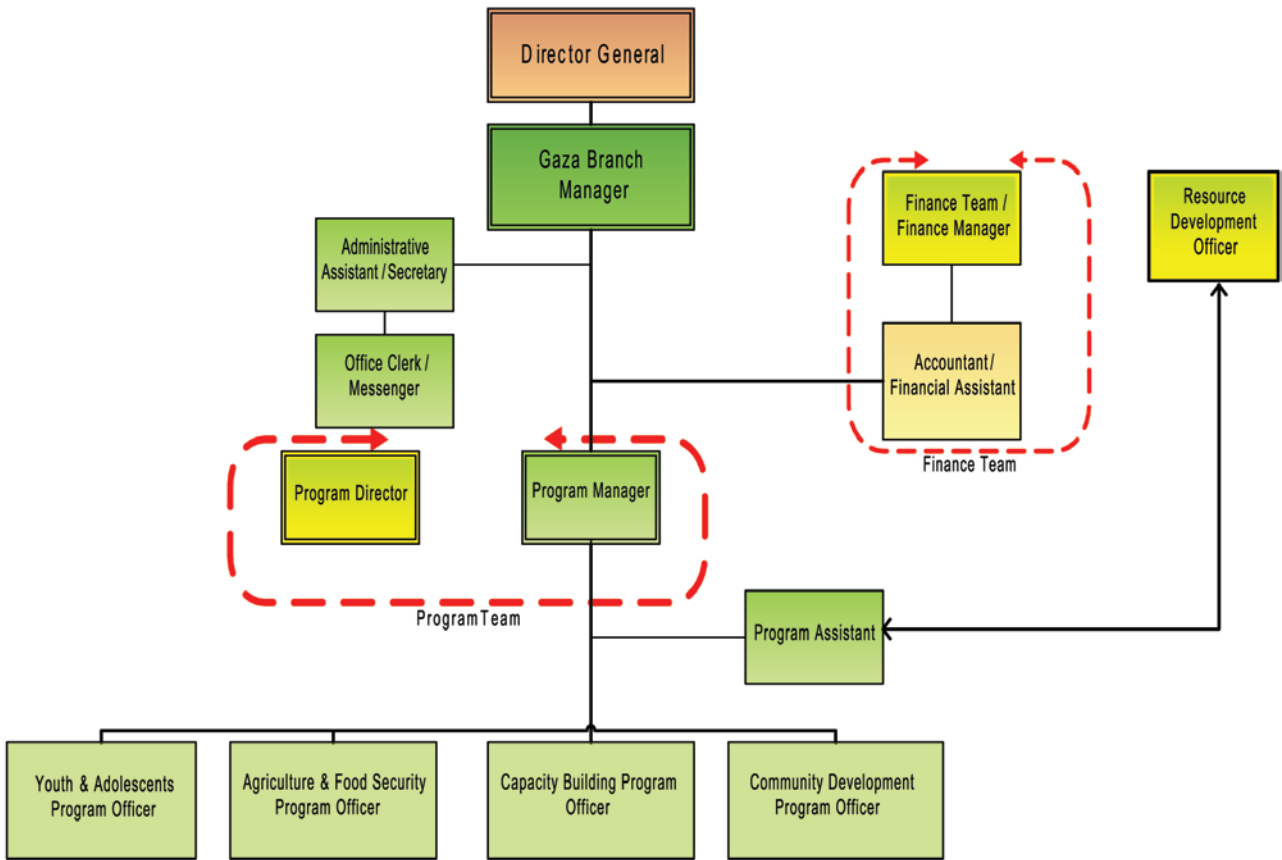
Director General

Gaza Branch Manager

Administrative Assistant / Secretary

Office Clerk / Messenger

Finance Team / Finance Manager

Accountant / Financial Assistant

Finance Team

Resource Development Officer

Program Director

Program Manager

Program Team

Program Assistant

Youth & Adolescents Program Officer

Agriculture & Food Security Program Officer

Capacity Building Program Officer

Community Development Program Officer